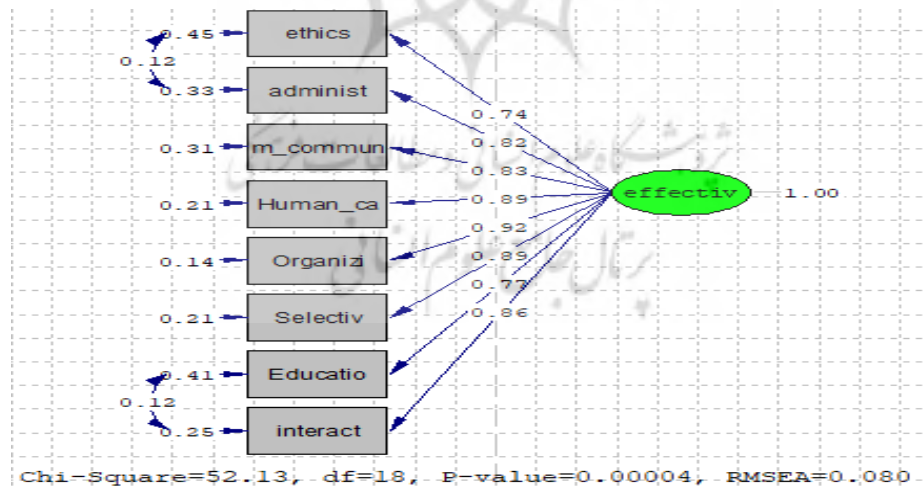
0.45 ethics
0.12
0.33 administ
0.31 m_commun
0.21 Human_ca
0.14 Organizi
0.21 Selectiv
0.41 Educatio
0.12
0.25 interact

0.74
0.82
0.83
0.89
0.92
0.89
0.77
0.86

effectiv 1.00

Chi-Square=52.13, df=18, P-value=0.00004, RMSEA=0.080